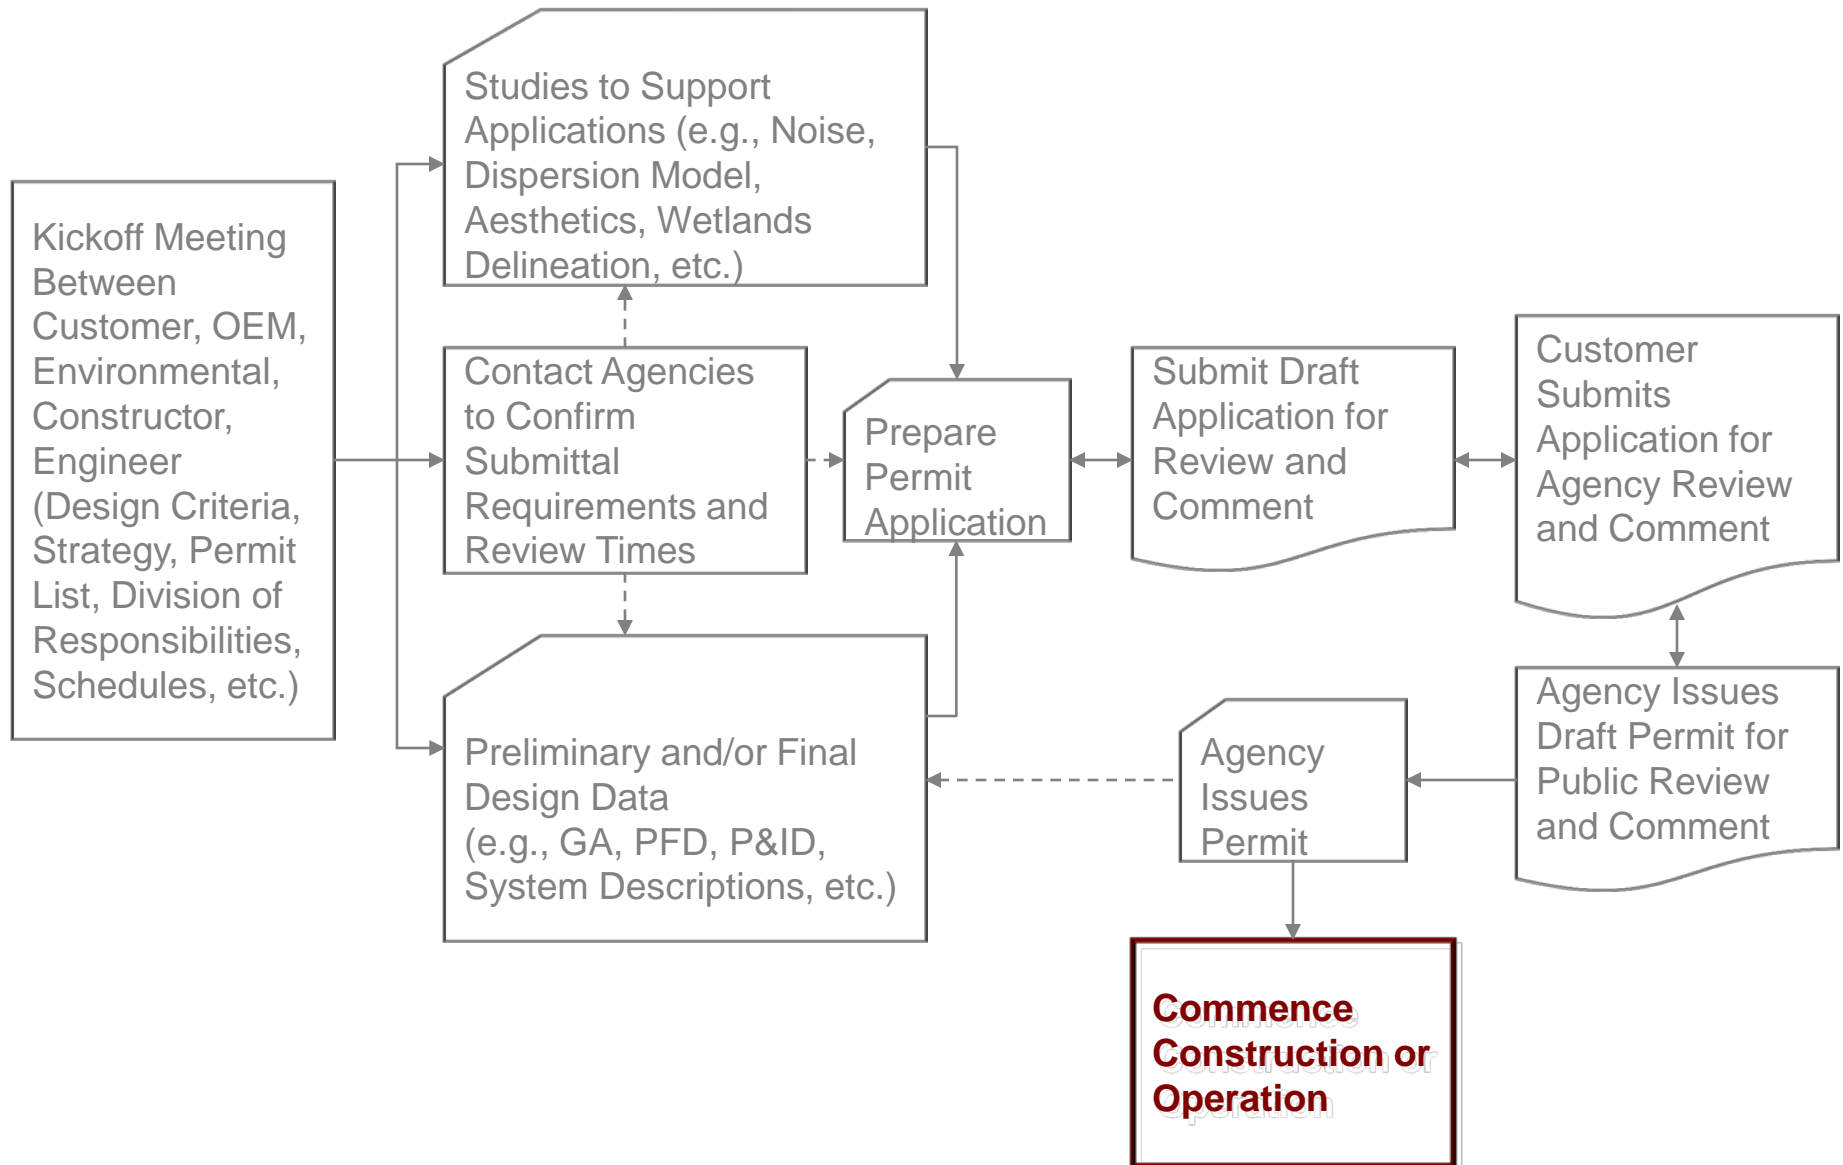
Kickoff Meeting Between Customer, OEM, Environmental, Constructor, Engineer (Design Criteria, Strategy, Permit List, Division of Responsibilities, Schedules, etc.)

Studies to Support Applications (e.g., Noise, Dispersion Model, Aesthetics, Wetlands Delineation, etc.)

Contact Agencies to Confirm Submittal Requirements and Review Times

Preliminary and/or Final Design Data (e.g., GA, PFD, P&ID, System Descriptions, etc.)

Prepare Permit Application

Submit Draft Application for Review and Comment

Customer Submits Application for Agency Review and Comment

Agency Issues Draft Permit for Public Review and Comment

Agency Issues Permit

Commence Construction or Operation